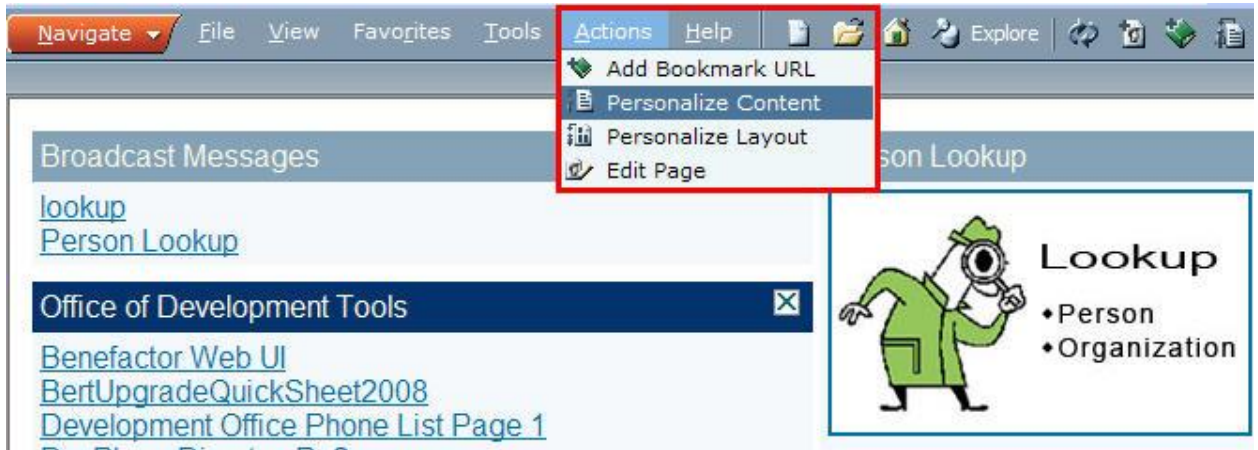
Navigate File View Favorites Tools Actions Help Explore

Add Bookmark URL
Personalize Content
Personalize Layout
Edit Page

Broadcast Messages

lookup
Person Lookup

Office of Development Tools

Benefactor Web UI
BertUpgradeQuickSheet2008
Development Office Phone List Page 1
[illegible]

son Lookup

Lookup
•Person
•Organization